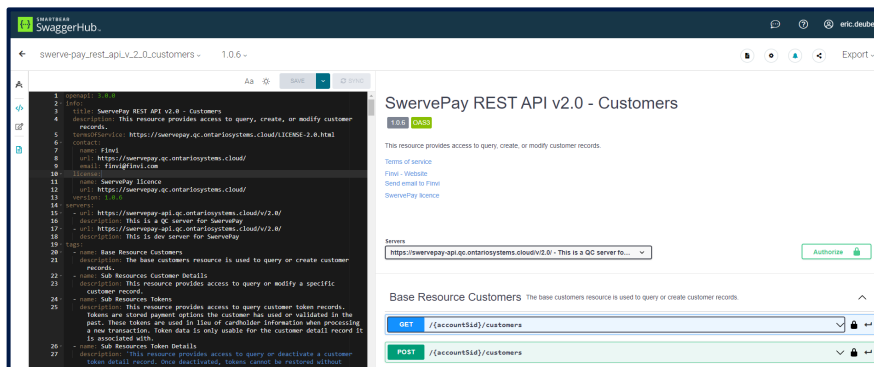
SMARTBEAR
SwaggerHub.

eric.deube

swerve-pay_rest_api_v_2_0_customers
1.0.6

Export

Aa
SAVE
SYNC

1 openapi: 3.0.0
2 info:
3 title: SwervePay REST API v2.0 - Customers
4 description: This resource provides access to query, create, or modify customer records.
5 termsOfService: https://swervepay.qc.ontariosystems.cloud/LICENSE-2.0.html
6 contact:
7 name: Finvi
8 url: https://swervepay.qc.ontariosystems.cloud/
9 email: finvi@finvi.com
10 license:
11 name: SwervePay licence
12 url: https://swervepay.qc.ontariosystems.cloud/
13 version: 1.0.6
14 servers:
15 - url: https://swervepay-api.qc.ontariosystems.cloud/v/2.0/
16 description: This is a QC server for SwervePay
17 - url: https://swervepay-api.qc.ontariosystems.cloud/v/2.0/
18 description: This is dev server for SwervePay
19 tags:
20 - name: Base Resource Customers
21 description: The base customers resource is used to query or create customer records.
22 - name: Sub Resources Customer Details
23 description: This resource provides access to query or modify a specific customer record.
24 - name: Sub Resources Tokens
25 description: This resource provides access to query customer token records. Tokens are stored payment options the customer has used or validated in the past. These tokens are used in lieu of cardholder information when processing a new transaction. Token data is only usable for the customer detail record it is associated with.
26 - name: Sub Resources Token Details
27 description: 'This resource provides access to query or deactivate a customer token detail record. Once deactivated, tokens cannot be restored without

SwervePay REST API v2.0 - Customers
1.0.6
OAS3

This resource provides access to query, create, or modify customer records.

Terms of service
Finvi - Website
Send email to Finvi
SwervePay licence

Servers
https://swervepay-api.qc.ontariosystems.cloud/v/2.0/ - This is a QC server fo...
Authorize

Base Resource Customers The base customers resource is used to query or create customer records.

GET /{accountSid}/customers
POST /{accountSid}/customers